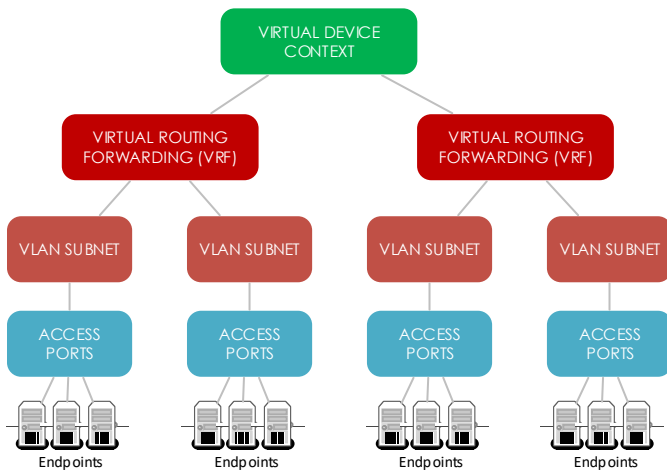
VIRTUAL DEVICE CONTEXT

VIRTUAL ROUTING FORWARDING (VRF)

VIRTUAL ROUTING FORWARDING (VRF)

VLAN SUBNET

VLAN SUBNET

VLAN SUBNET

VLAN SUBNET

ACCESS PORTS

ACCESS PORTS

ACCESS PORTS

ACCESS PORTS

Endpoints

Endpoints

Endpoints

Endpoints